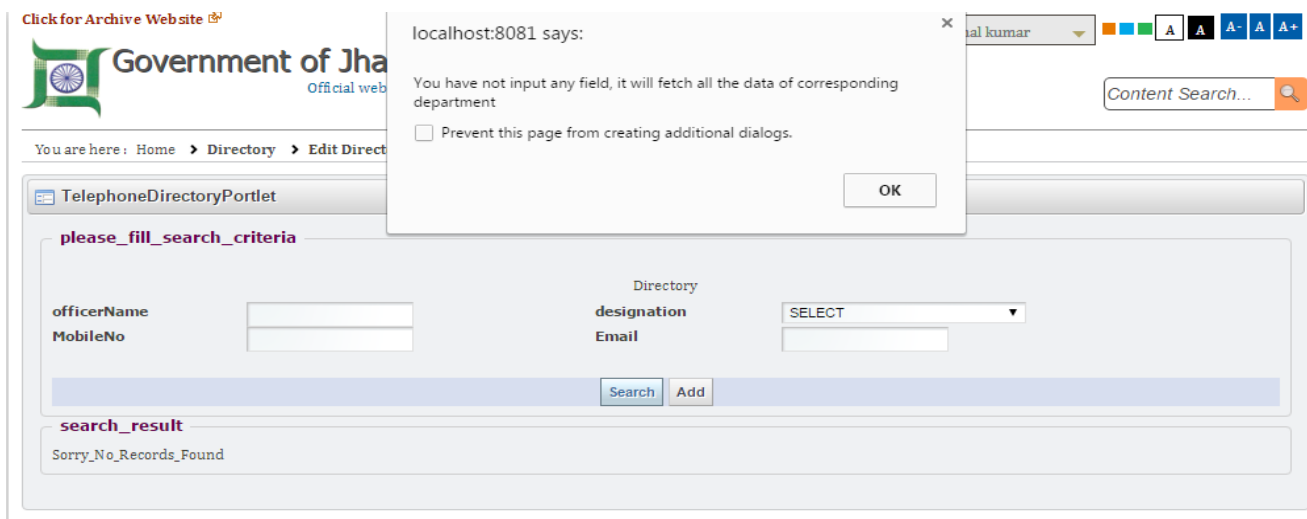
Click for Archive Website

Government of Jha

Official web

localhost:8081 says:

×

You have not input any field, it will fetch all the data of corresponding department

Prevent this page from creating additional dialogs.

OK

al kumar

A A A- A A+

Content Search...

You are here : Home > Directory > Edit Direct

TelephoneDirectoryPortlet

please_fill_search_criteria

Directory

officerName

designation

SELECT

MobileNo

Email

Search Add

search_result

Sorry_No_Records_Found